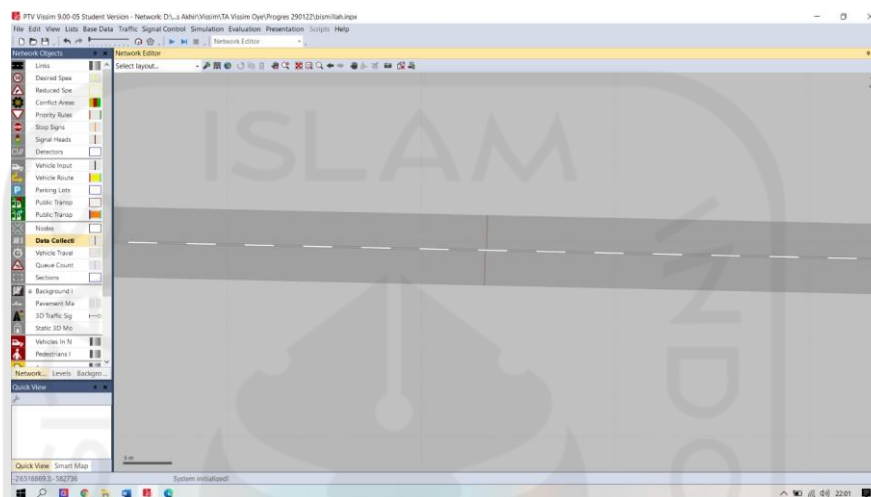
PTV Vissim 9.00-05 Student Version - Network: D:\...s Akhir\Vissim\TA Vissim Oye\Progres 290122\bismillah.inpx

File Edit View Lists Base Data Traffic Signal Control Simulation Evaluation Presentation Scripts Help

Network Editor

Network Objects

Network Editor

Select layout...

Links
Desired Spee
Reduced Spe
Conflict Areas
Priority Rules
Stop Signs
Signal Heads
Detectors
Vehicle Input
Vehicle Route
Parking Lots
Public Transp
Public Transp
Nodes
Data Collecti
Vehicle Travel
Queue Count
Sections
Background I
Pavement Ma
3D Traffic Sig
Static 3D Mo
Vehicles In N
Pedestrians I

Network... Levels Backgro...

Quick View

Quick View Smart Map

5 m

-26516869.3; -582736

System initialized!

ISLAM

22:01